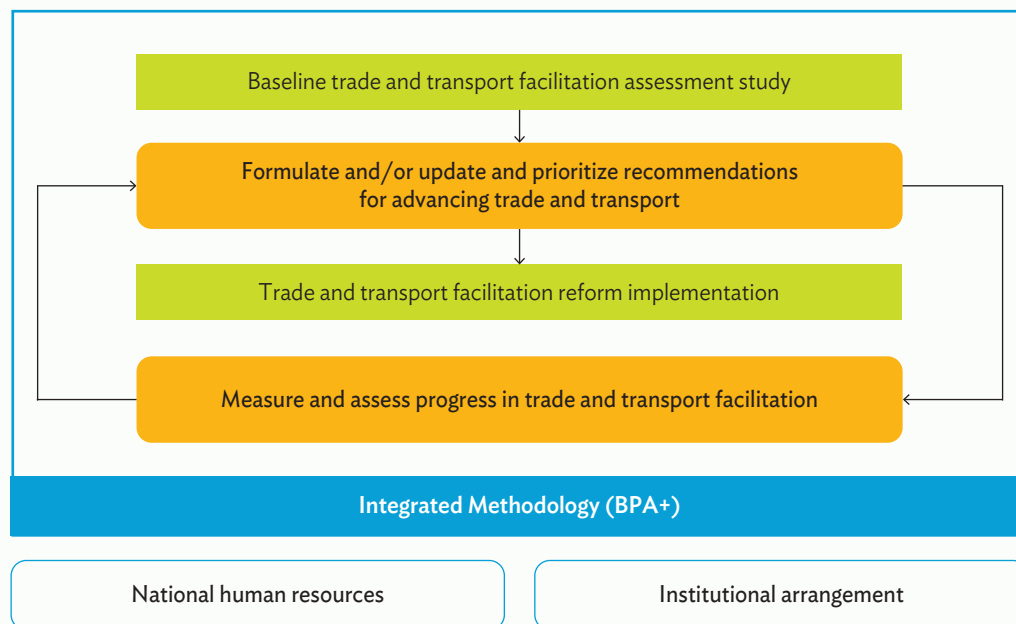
Baseline trade and transport facilitation assessment study

Formulate and/or update and prioritize recommendations for advancing trade and transport

Trade and transport facilitation reform implementation

Measure and assess progress in trade and transport facilitation

Integrated Methodology (BPA+)

National human resources

Institutional arrangement